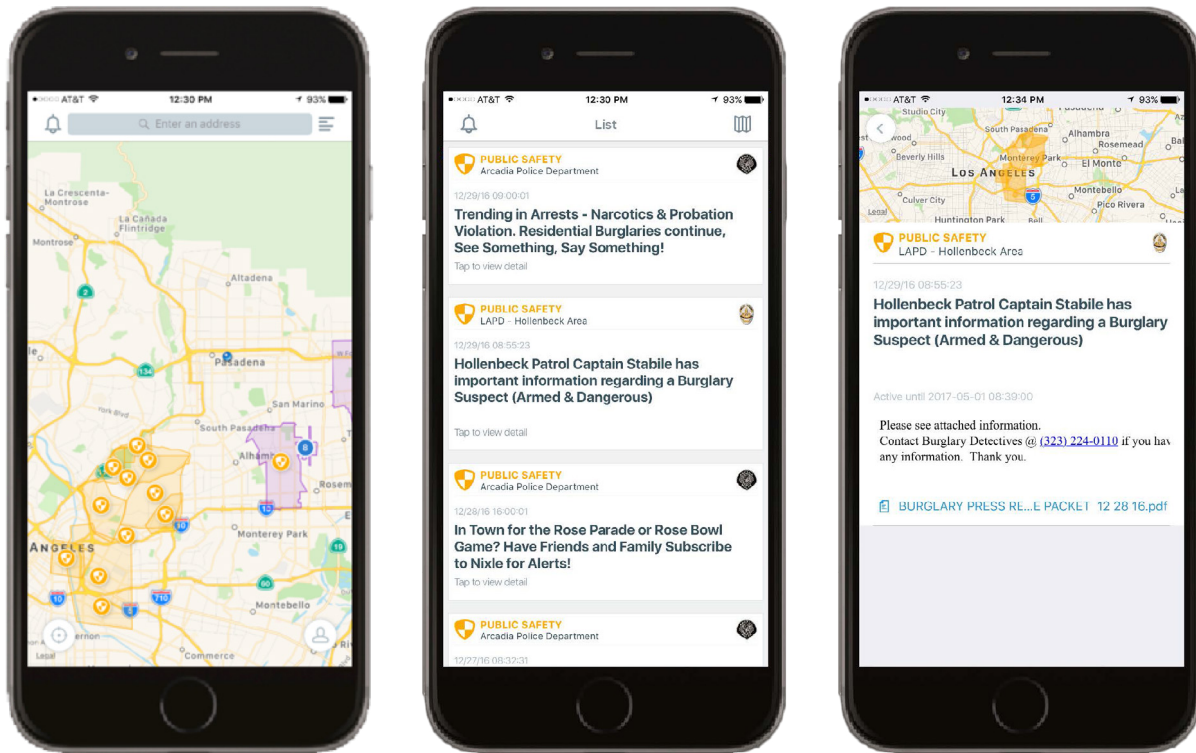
AT&T 12:30 PM 93%

Enter an address

La Crescenta-Montrose
La Cañada Flintridge
Montrose
Altadena
2
134
Pasadena
San Marino
South Pasadena
Alhambra
8
10
Rosem
19
Monterey Park
ANGELES
60
710
5
10
Montebello
Commerce
ernon
Legal

AT&T 12:30 PM 93%

List

PUBLIC SAFETY
Arcadia Police Department

12/29/16 09:00:01

Trending in Arrests - Narcotics & Probation Violation. Residential Burglaries continue, See Something, Say Something!

Tap to view detail

PUBLIC SAFETY
LAPD - Hollenbeck Area

12/29/16 08:55:23

Hollenbeck Patrol Captain Stabile has important information regarding a Burglary Suspect (Armed & Dangerous)

Tap to view detail

PUBLIC SAFETY
Arcadia Police Department

12/28/16 16:00:01

In Town for the Rose Parade or Rose Bowl Game? Have Friends and Family Subscribe to Nixle for Alerts!

Tap to view detail

PUBLIC SAFETY
Arcadia Police Department

12/27/16 08:32:31

AT&T 12:34 PM 93%

Studio City
South Pasadena
Alhambra
Rosemead
Beverly Hills
Monterey Park
El Monte
LOS ANGELES
Montebello
Culver City
Pico Rivera
Legal
Huntington Park
Bell

PUBLIC SAFETY
LAPD - Hollenbeck Area

12/29/16 08:55:23

Hollenbeck Patrol Captain Stabile has important information regarding a Burglary Suspect (Armed & Dangerous)

Active until 2017-05-01 08:39:00

Please see attached information.
Contact Burglary Detectives @ (323) 224-0110 if you hav any information. Thank you.

BURGLARY PRESS RE...E PACKET 12 28 16.pdf